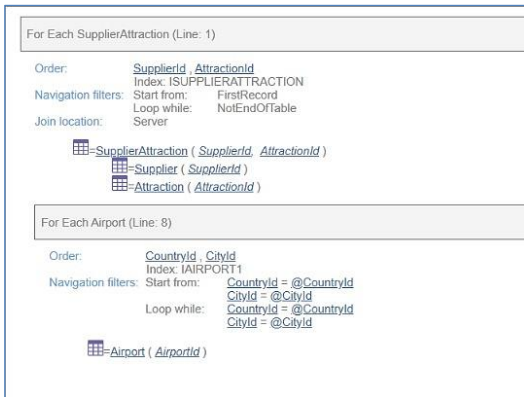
For Each SupplierAttraction (Line: 1)

Order: SupplierId , AttractionId
Index: ISUPPLIERATTRACTION
Navigation filters: Start from: FirstRecord
Loop while: NotEndOfTable
Join location: Server

=SupplierAttraction ( SupplierId, AttractionId )
=Supplier ( SupplierId )
=Attraction ( AttractionId )

For Each Airport (Line: 8)

Order: CountryId , CityId
Index: IAIRPORT1
Navigation filters: Start from: CountryId = @CountryId
CityId = @CityId
Loop while: CountryId = @CountryId
CityId = @CityId

=Airport ( AirportId )